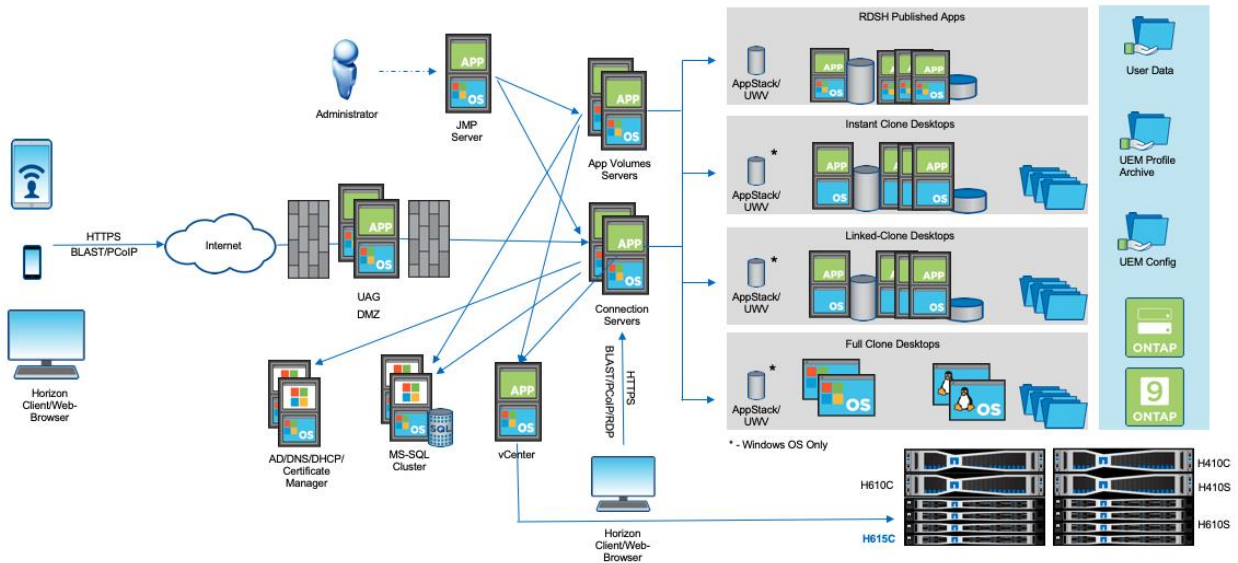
HTTPS
BLAST/PCoIP

Internet

Horizon Client/Web-Browser

Administrator

APP
OS
JMP Server

APP
OS
UAG
DMZ

APP
OS
App Volumes Servers

APP
OS
Connection Servers

AD/DNS/DHCP/ Certificate Manager

OS
MS-SQL Cluster
SQL

APP
OS
vCenter

HTTPS
BLAST/PCoIP/RDP

Horizon Client/Web-Browser

RDSH Published Apps
AppStack/ UWV
APP
OS

Instant Clone Desktops
AppStack/ UWV
*
APP
OS

Linked-Clone Desktops
AppStack/ UWV
*
APP
OS

Full Clone Desktops
AppStack/ UWV
*
OS
OS

* - Windows OS Only

User Data
UEM Profile Archive
UEM Config
ONTAP
9
ONTAP

H610C
H615C
H410C
H410S
H610S